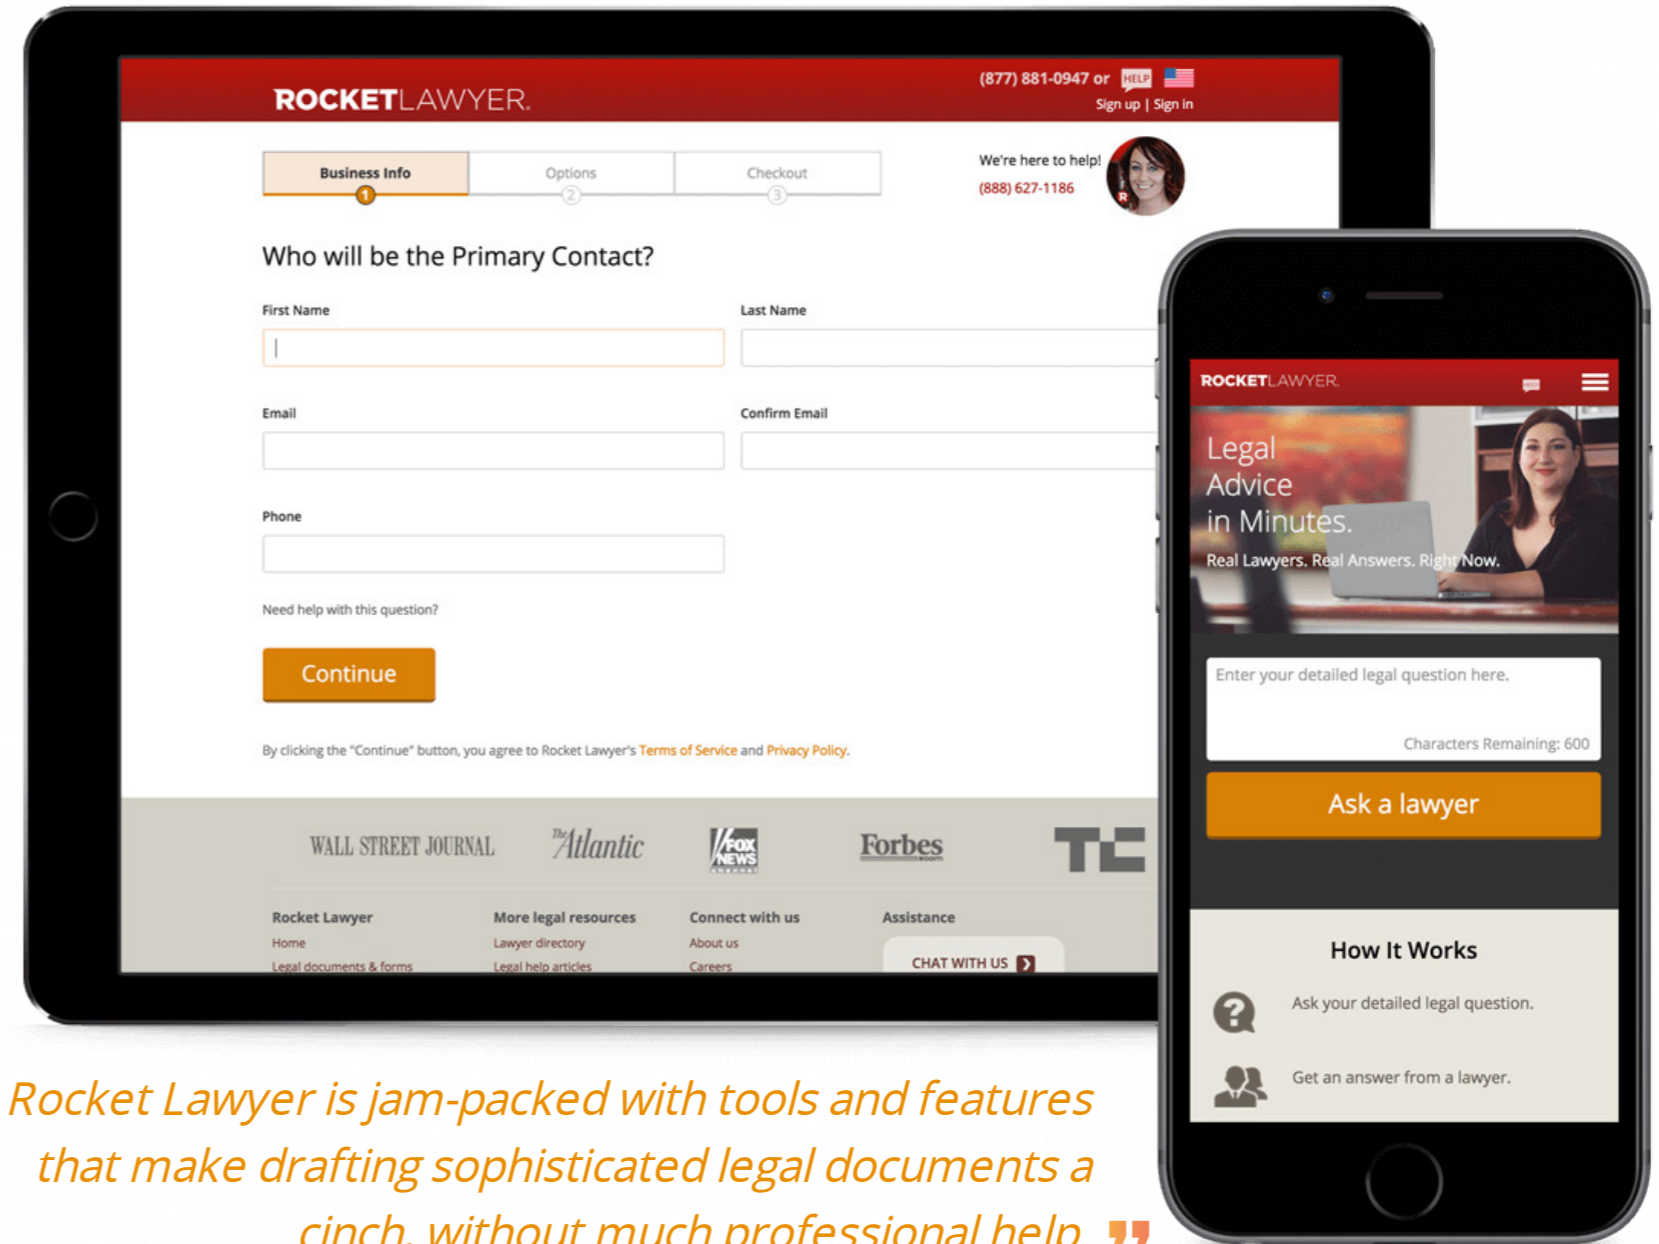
ROCKETLAWYER.

(877) 881-0947 or HELP

Sign up | Sign in

Business Info 1 | Options 2 | Checkout 3

We're here to help!
(888) 627-1186

Who will be the Primary Contact?

First Name

Last Name

Email

Confirm Email

Phone

Need help with this question?

Continue

By clicking the "Continue" button, you agree to Rocket Lawyer's Terms of Service and Privacy Policy.

WALL STREET JOURNAL The Atlantic FOX NEWS Forbes TC

Rocket Lawyer
Home
Legal documents & forms

More legal resources
Lawyer directory
Legal help articles

Connect with us
About us
Careers

Assistance
CHAT WITH US

ROCKETLAWYER.

Legal Advice in Minutes.

Real Lawyers. Real Answers. Right Now.

Enter your detailed legal question here.

Characters Remaining: 600

Ask a lawyer

How It Works

Ask your detailed legal question.

Get an answer from a lawyer.

Rocket Lawyer is jam-packed with tools and features that make drafting sophisticated legal documents a cinch, without much professional help. ”